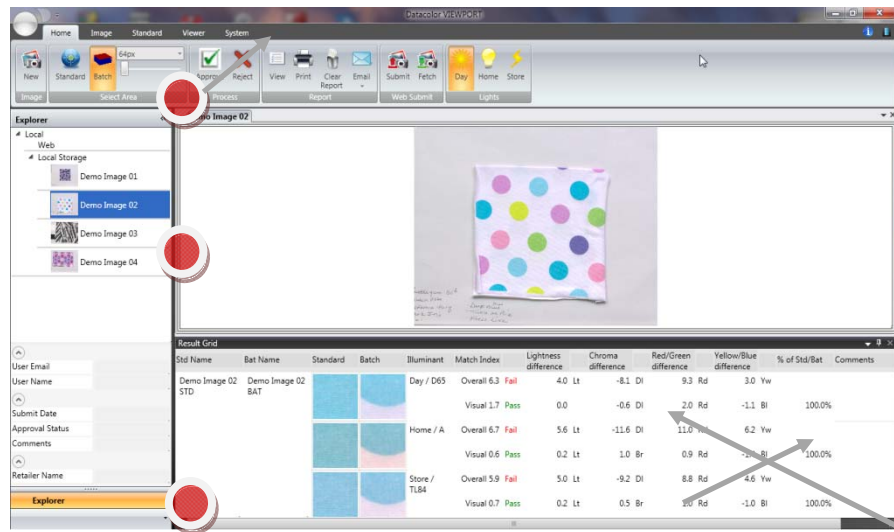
Datacolor VIEWPORT

Home Image Standard Viewer System

New
Image

Standard Batch 64px
Select Area

Approve Reject
Process

View Print Clear Report Email
Report

Submit Fetch
Web Submit

Day Home Store
Lights

Explorer

Local
Web
Local Storage
Demo Image 01
Demo Image 02
Demo Image 03
Demo Image 04

User Email
User Name
Submit Date
Approval Status
Comments
Retailer Name

Explorer

Demo Image 02

Result Grid

| Std Name | Bat Name | Standard | Batch | Illuminant | Match Index | | Lightness difference | | Chroma difference | | Red/Green difference | | Yellow/Blue difference | | % of Std/Bat | Comments |
|---|---|---|---|---|---|---|---|---|---|---|---|---|---|---|---|---|
| Demo Image 02 STD | Demo Image 02 BAT | | | Day / D65 | Overall 6.3 | Fail | 4.0 | Lt | -8.1 | Dl | 9.3 | Rd | 3.0 | Yw | | |
| | | | | | Visual 1.7 | Pass | 0.0 | | -0.6 | Dl | 2.0 | Rd | -1.1 | Bl | 100.0% | |
| | | | | Home / A | Overall 6.7 | Fail | 5.6 | Lt | -11.6 | Dl | 11.0 | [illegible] | 6.2 | Yw | | |
| | | | | | Visual 0.6 | Pass | 0.2 | Lt | 1.0 | Br | 0.9 | Rd | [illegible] | | 100.0% | |
| | | | | Store / TL84 | Overall 5.9 | Fail | 5.0 | Lt | -9.2 | Dl | 8.8 | Rd | 4.6 | Yw | | |
| | | | | | Visual 0.7 | Pass | 0.2 | Lt | 0.5 | Br | 1.0 | Rd | -1.0 | Bl | 100.0% | |